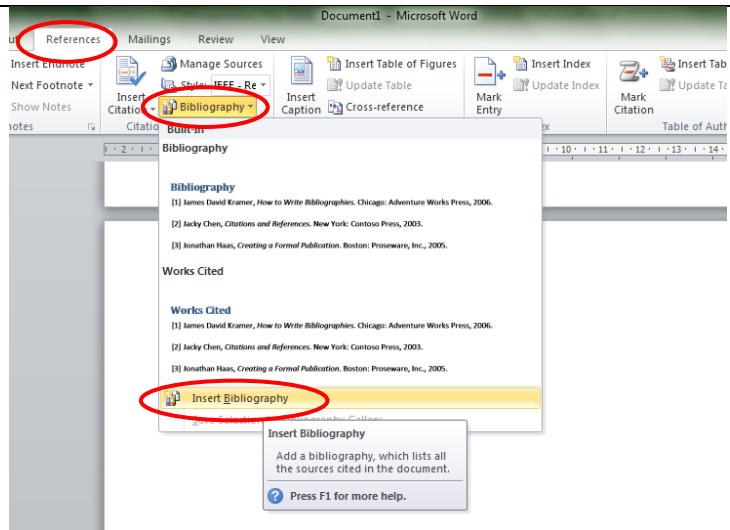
Document1 - Microsoft Word

ut References Mailings Review View

Insert Endnote
Next Footnote
Show Notes
otes

Insert Citation
Manage Sources
Style: IEEE - Re
Bibliography
Citatio

Insert Caption
Insert Table of Figures
Update Table
Cross-reference

Mark Entry
Insert Index
Update Index
x

Mark Citation
Insert Tab
Update Ta
Table of Auth

Built-In
Bibliography

Bibliography
[1] James David Kramer, How to Write Bibliographies. Chicago: Adventure Works Press, 2006.
[2] Jacky Chen, Citations and References. New York: Contoso Press, 2003.
[3] Jonathan Haas, Creating a Formal Publication. Boston: Proseware, Inc., 2005.

Works Cited

Works Cited
[1] James David Kramer, How to Write Bibliographies. Chicago: Adventure Works Press, 2006.
[2] Jacky Chen, Citations and References. New York: Contoso Press, 2003.
[3] Jonathan Haas, Creating a Formal Publication. Boston: Proseware, Inc., 2005.

Insert Bibliography
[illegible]

Insert Bibliography
Add a bibliography, which lists all the sources cited in the document.
Press F1 for more help.